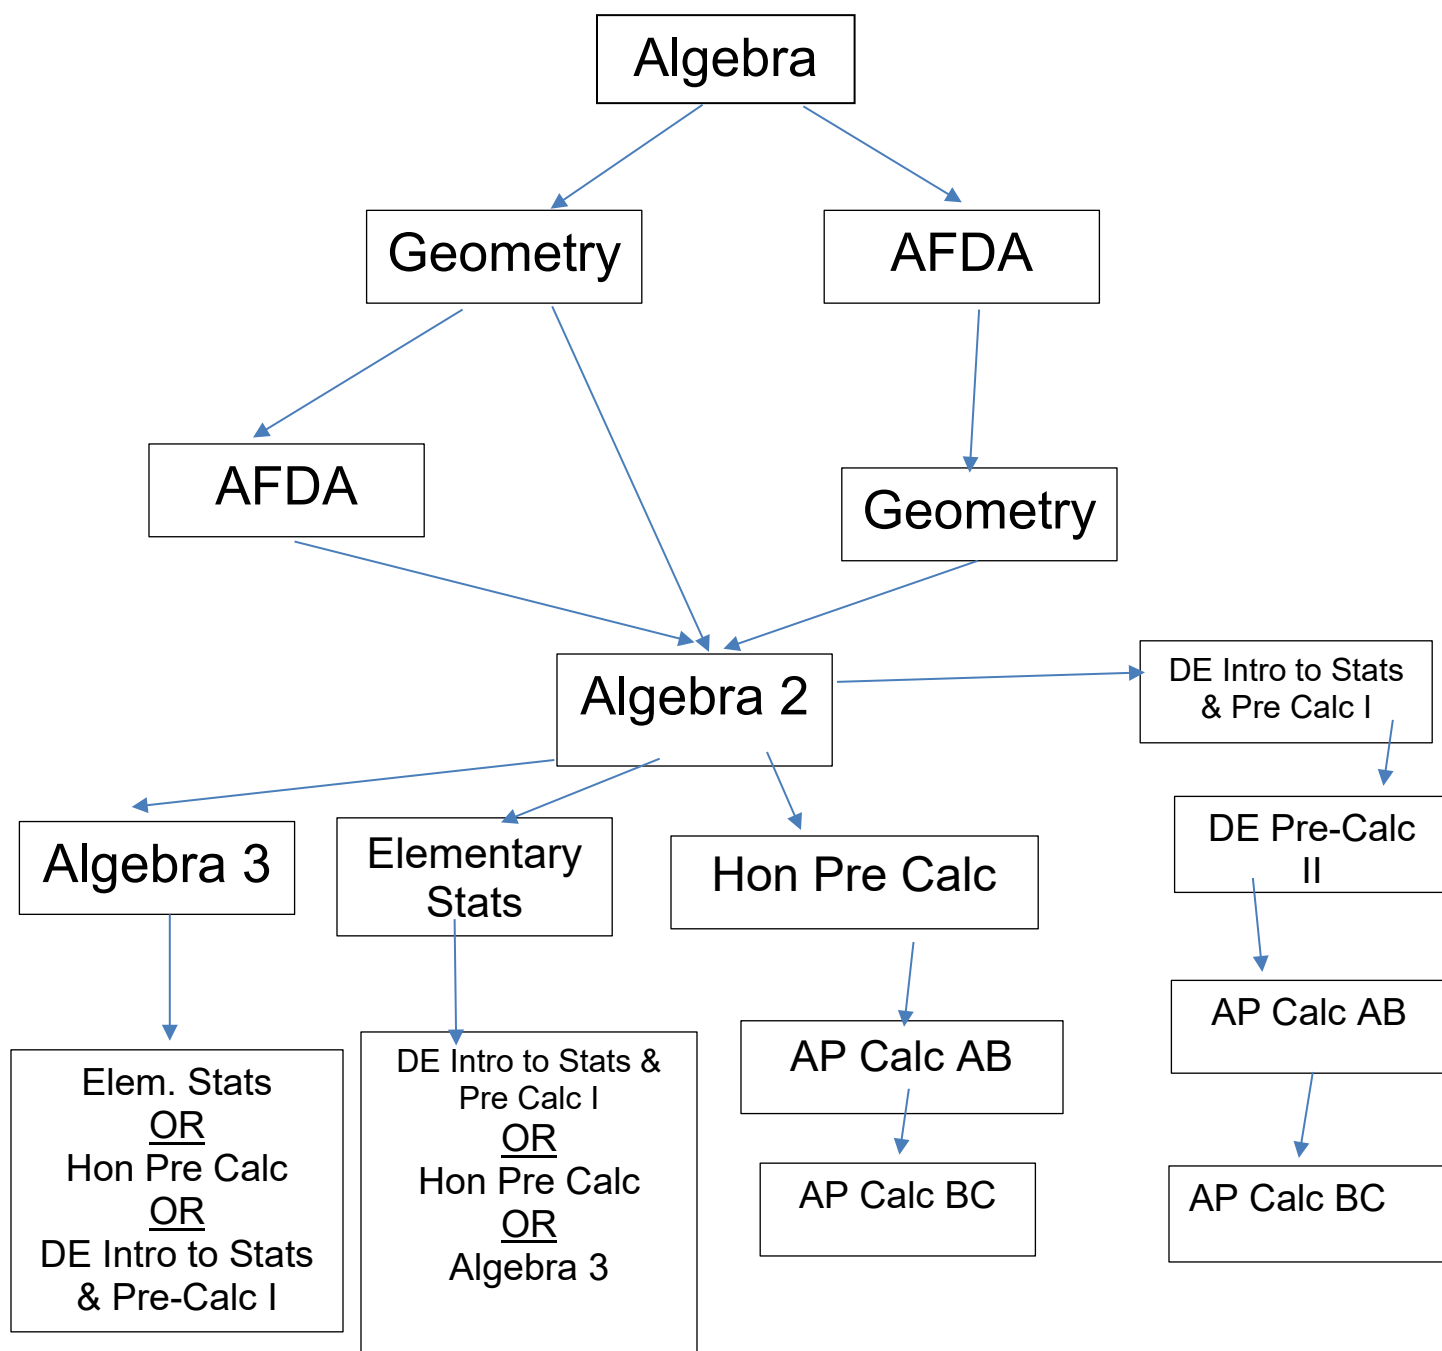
Algebra

Geometry

AFDA

AFDA

Geometry

Algebra 2

DE Intro to Stats & Pre Calc I

DE Pre-Calc II

AP Calc AB

AP Calc BC

Algebra 3

Elem. Stats
OR
Hon Pre Calc
OR
DE Intro to Stats & Pre-Calc I

Elementary Stats

DE Intro to Stats & Pre Calc I
OR
Hon Pre Calc
OR
Algebra 3

Hon Pre Calc

AP Calc AB

AP Calc BC